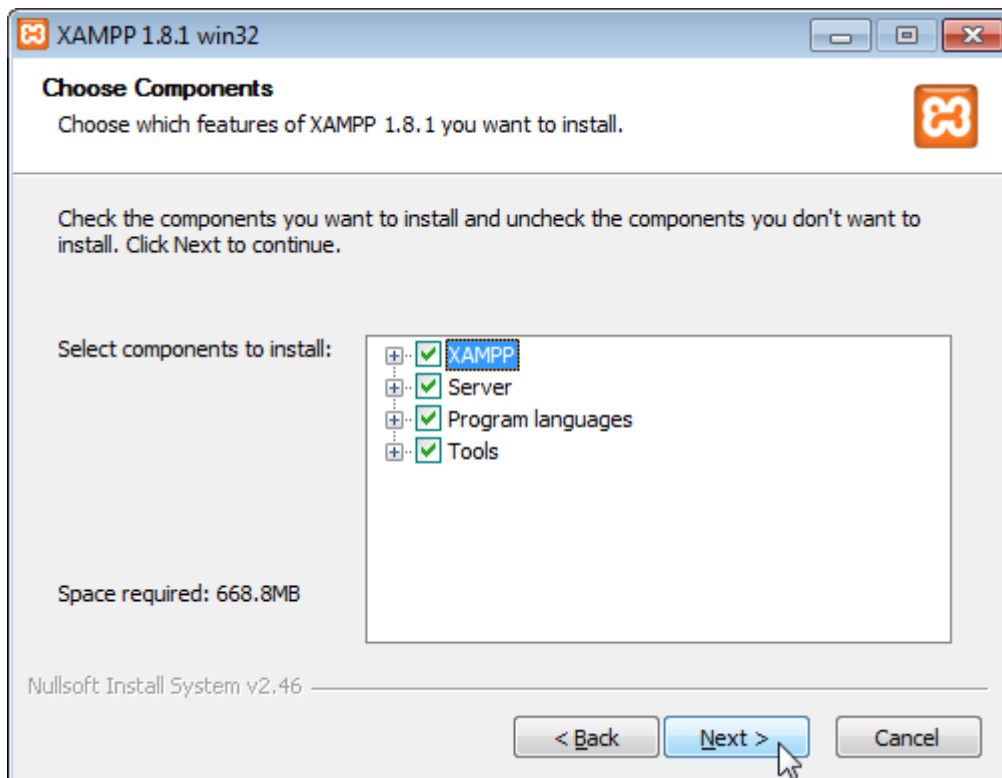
XAMPP 1.8.1 win32

Choose Components

Choose which features of XAMPP 1.8.1 you want to install.

Check the components you want to install and uncheck the components you don't want to install. Click Next to continue.

Select components to install:

XAMPP
Server
Program languages
Tools

Space required: 668.8MB

Nullsoft Install System v2.46

< Back

Next >

Cancel